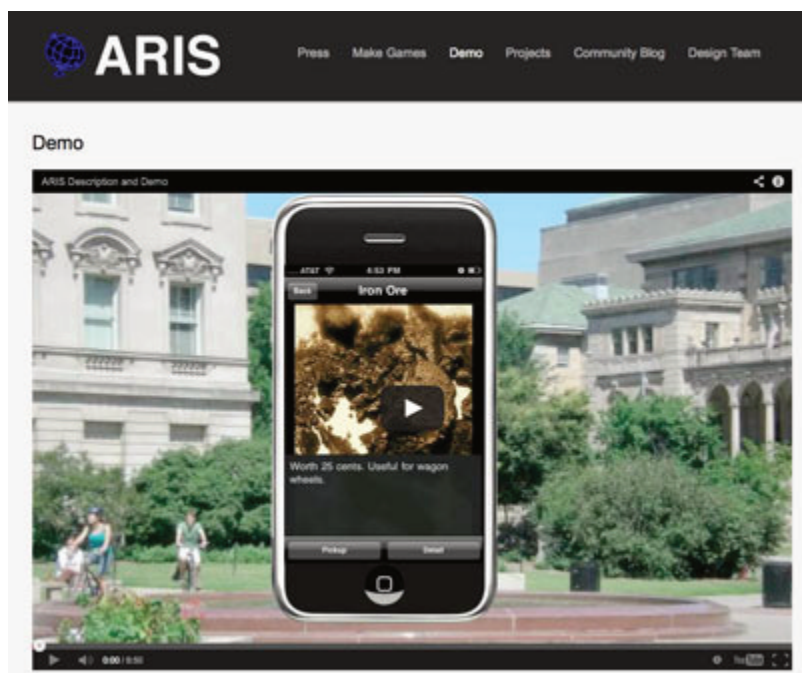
ARIS

Press Make Games Demo Projects Community Blog Design Team

Demo

ARIS Description and Demo

AT&T 4:53 PM

Back Iron Ore

Worth 25 cents. Useful for wagon wheels.

Pickup Detail

0:00 / 8:50

YouTube